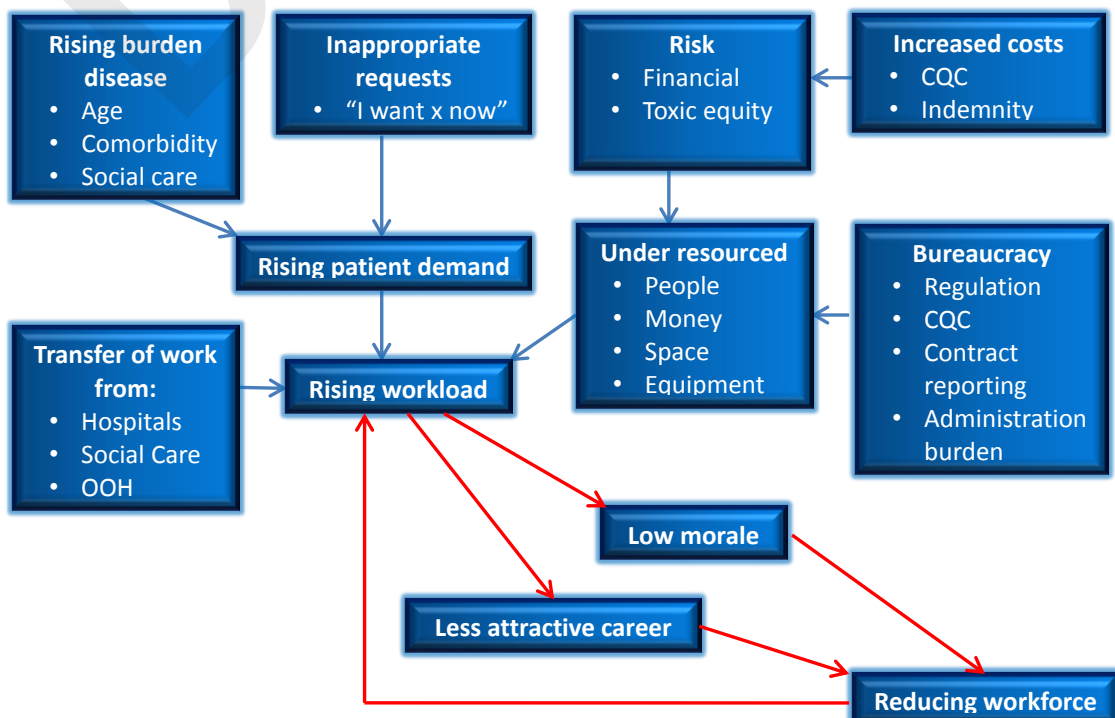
**Rising burden disease**
- Age
- Comorbidity
- Social care

**Inappropriate requests**
- "I want x now"

**Risk**
- Financial
- Toxic equity

**Increased costs**
- CQC
- Indemnity

**Rising patient demand**

**Under resourced**
- People
- Money
- Space
- Equipment

**Bureaucracy**
- Regulation
- CQC
- Contract reporting
- Administration burden

**Transfer of work from:**
- Hospitals
- Social Care
- OOH

**Rising workload**

**Low morale**

**Less attractive career**

**Reducing workforce**